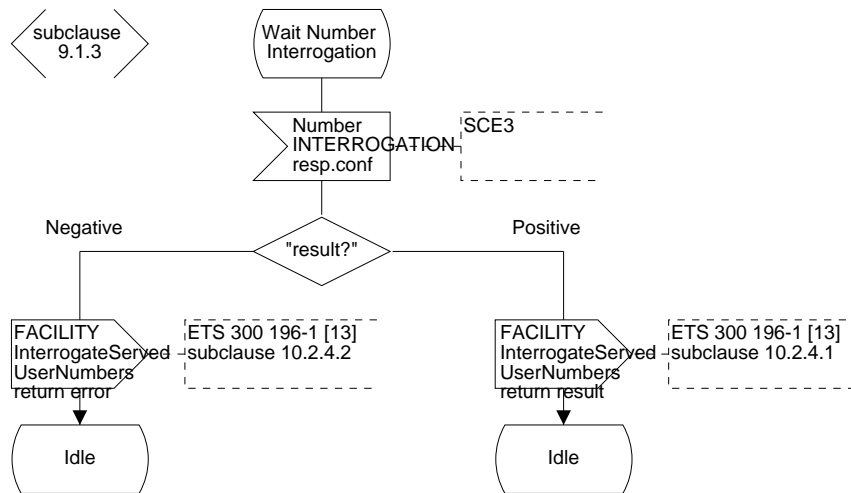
subclause 9.1.3

Wait Number Interrogation

Number INTERROGATION resp.conf

SCE3

Negative

"result?"

Positive

FACILITY InterrogateServedUserNumbers return error

ETS 300 196-1 [13] subclause 10.2.4.2

FACILITY InterrogateServedUserNumbers return result

ETS 300 196-1 [13] subclause 10.2.4.1

Idle

Idle